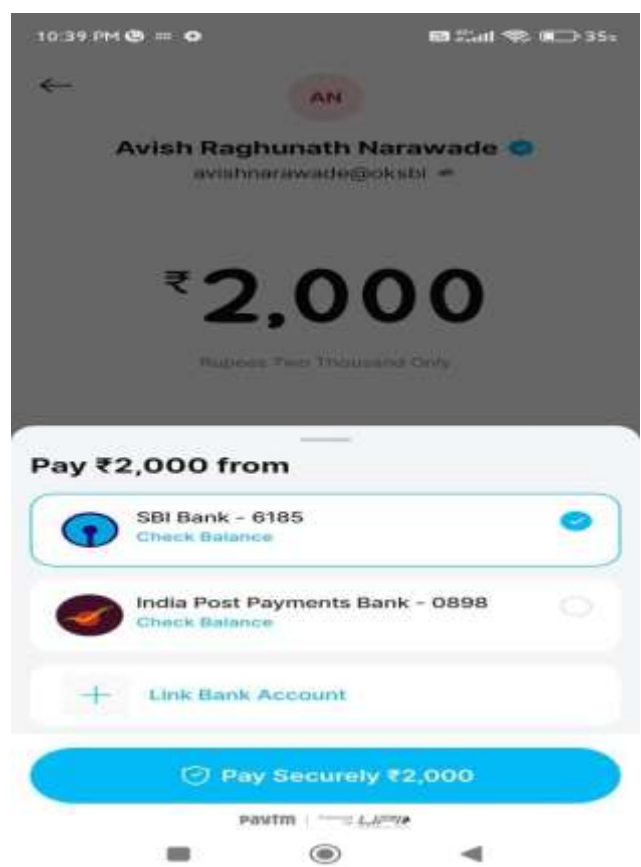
10:39 PM

35

AN

Avish Raghunath Narawade

avishnarawade@oksbi

₹2,000

Rupees Two Thousand Only

Pay ₹2,000 from

SBI Bank - 6185
Check Balance

India Post Payments Bank - 0898
Check Balance

Link Bank Account

Pay Securely ₹2,000

Paytm | UPI